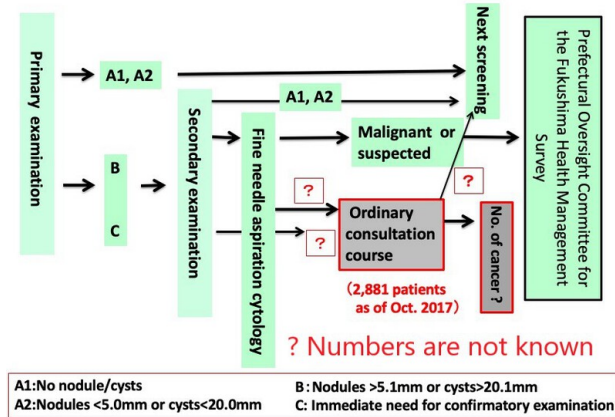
Primary examination

A1, A2

B

C

Secondary examination

A1, A2

Fine needle aspiration cytology

Malignant or suspected

?

?

Ordinary consultation course

(2,881 patients as of Oct. 2017)

?

No. of cancer ?

Next screening

Prefectural Oversight Committee for the Fukushima Health Management Survey

? Numbers are not known

A1:No nodule/cysts
A2:Nodules <5.0mm or cysts<20.0mm

B: Nodules >5.1mm or cysts>20.1mm
C: Immediate need for confirmatory examination